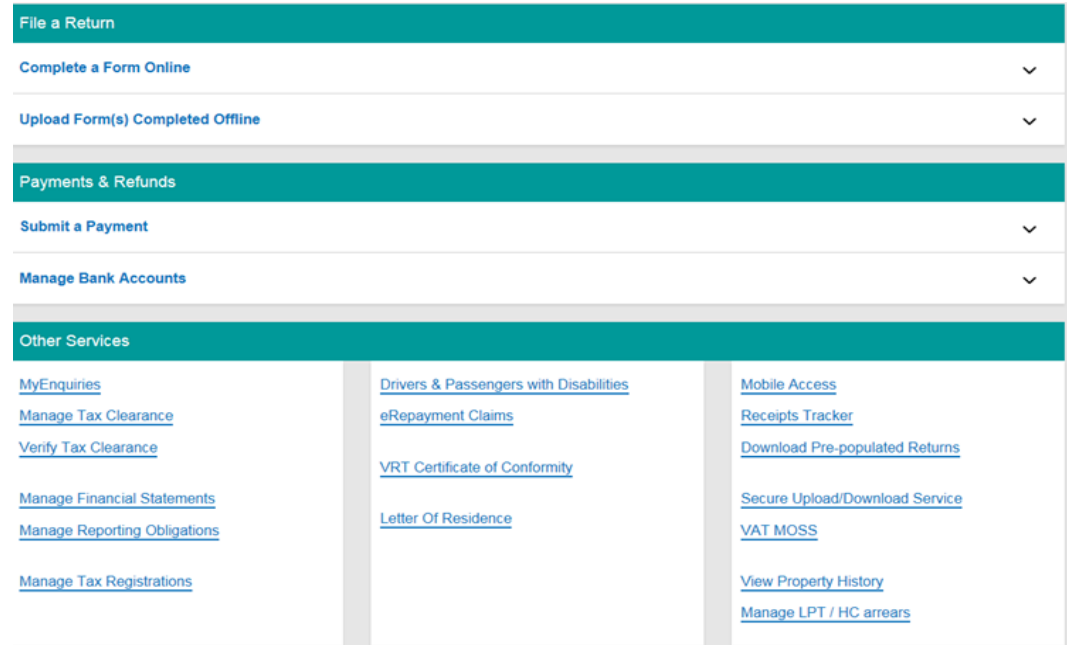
File a Return

Complete a Form Online

Upload Form(s) Completed Offline

Payments & Refunds

Submit a Payment

Manage Bank Accounts

Other Services

MyEnquiries
Manage Tax Clearance
Verify Tax Clearance

Manage Financial Statements
Manage Reporting Obligations

Manage Tax Registrations

Drivers & Passengers with Disabilities
eRepayment Claims

VRT Certificate of Conformity

Letter Of Residence

Mobile Access
Receipts Tracker
Download Pre-populated Returns

Secure Upload/Download Service
VAT MOSS

View Property History
Manage LPT / HC arrears